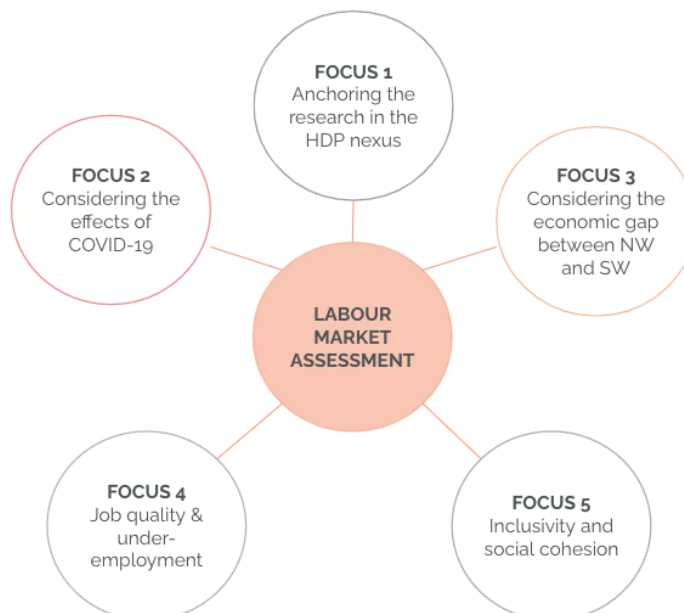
FOCUS 1
Anchoring the research in the HDP nexus

FOCUS 2
Considering the effects of COVID-19

FOCUS 3
Considering the economic gap between NW and SW

LABOUR MARKET ASSESSMENT

FOCUS 4
Job quality & under-employment

FOCUS 5
Inclusivity and social cohesion